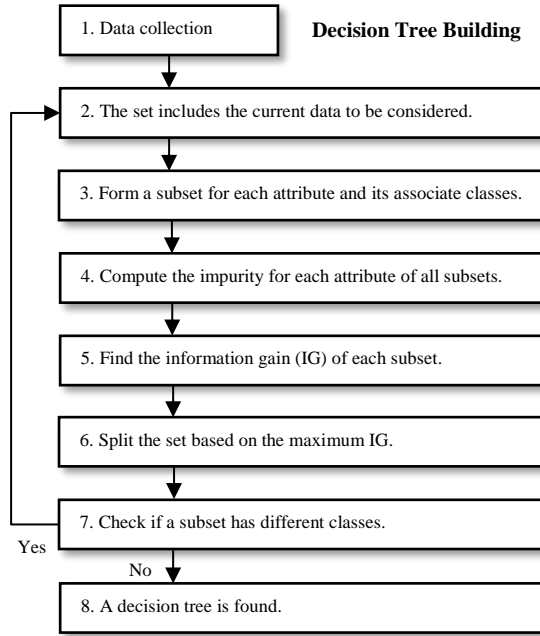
1. Data collection

Decision Tree Building

2. The set includes the current data to be considered.

3. Form a subset for each attribute and its associate classes.

4. Compute the impurity for each attribute of all subsets.

5. Find the information gain (IG) of each subset.

6. Split the set based on the maximum IG.

7. Check if a subset has different classes.

Yes

No

8. A decision tree is found.